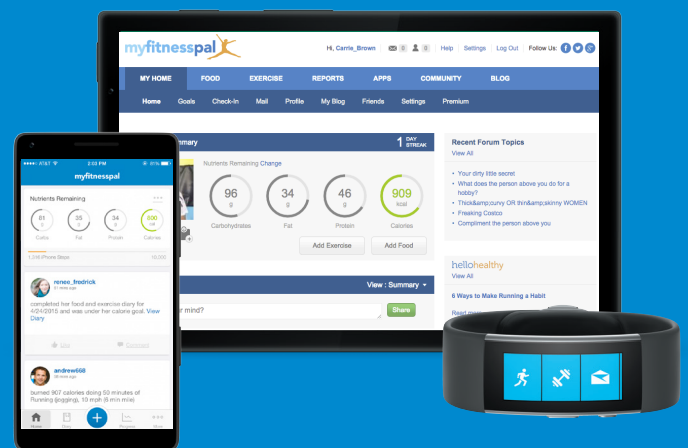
myfitnesspal

Hi, Carrie_Brown 0 0 | Help Settings Log Out Follow Us:

MY HOME FOOD EXERCISE REPORTS APPS COMMUNITY BLOG

Home Goals Check-In Mail Profile My Blog Friends Settings Premium

mmary

1 DAY STREAK

Nutrients Remaining Change

96 g Carbohydrates

34 g Fat

46 g Protein

909 kcal Calories

Add Exercise Add Food

View : Summary

r mind?

Share

Recent Forum Topics
View All

Your dirty little secret
What does the person above you do for a hobby?
Thick&amp;curvy OR thin&amp;skinny WOMEN
Freaking Costco
Compliment the person above you

hellohealthy
View All

6 Ways to Make Running a Habit

Read mo

AT&T 2:03 PM 85%

myfitnesspal

Nutrients Remaining

81 g Carbs
35 g Fat
15 g Protein
506 kcal Calories

1,316 iPhone Steps 10,000

reneo_fredrick
1 minute ago

completed her food and exercise diary for 4/24/2015 and was under her calorie goal. View Diary

Like Comment

andrew668
38 minutes ago

burned 907 calories doing 50 minutes of Running (jogging), 10 mph (6 min mile)

Home Diary Progress More